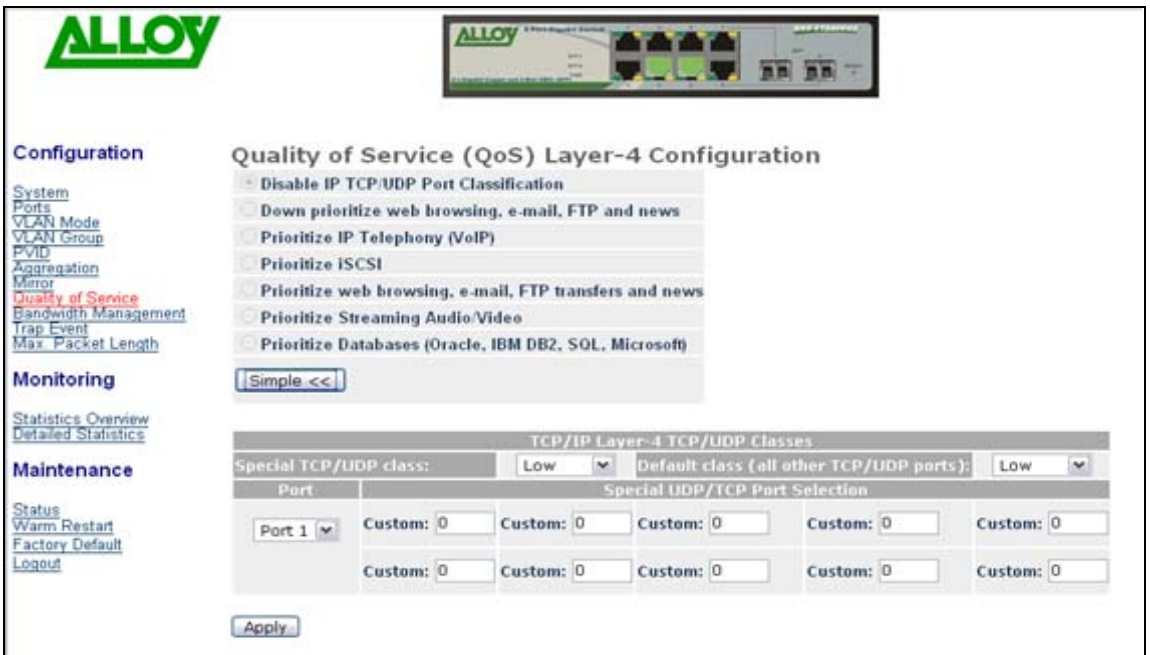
ALLOY

ALLOY

Configuration

System
Ports
VLAN Mode
VLAN Group
PVID
Aggregation
Mirror
Quality of Service
Bandwidth Management
Trap Event
Max. Packet Length

Monitoring

Statistics Overview
Detailed Statistics

Maintenance

Status
Warm Restart
Factory Default
Logout

Quality of Service (QoS) Layer-4 Configuration

Disable IP TCP/UDP Port Classification
Down prioritize web browsing, e-mail, FTP and news
Prioritize IP Telephony (VoIP)
Prioritize iSCSI
Prioritize web browsing, e-mail, FTP transfers and news
Prioritize Streaming Audio/Video
Prioritize Databases (Oracle, IBM DB2, SQL, Microsoft)

Simple <<

| TCP/IP Layer-4 TCP/UDP Classes | | | | | |
|---|---|---|---|---|---|
| Special TCP/UDP class: | Low | Default class (all other TCP/UDP ports): | Low | | |
| Port | Special UDP/TCP Port Selection | | | | |
| Port 1 | Custom: 0 | Custom: 0 | Custom: 0 | Custom: 0 | Custom: 0 |
| | Custom: 0 | Custom: 0 | Custom: 0 | Custom: 0 | Custom: 0 |

Apply